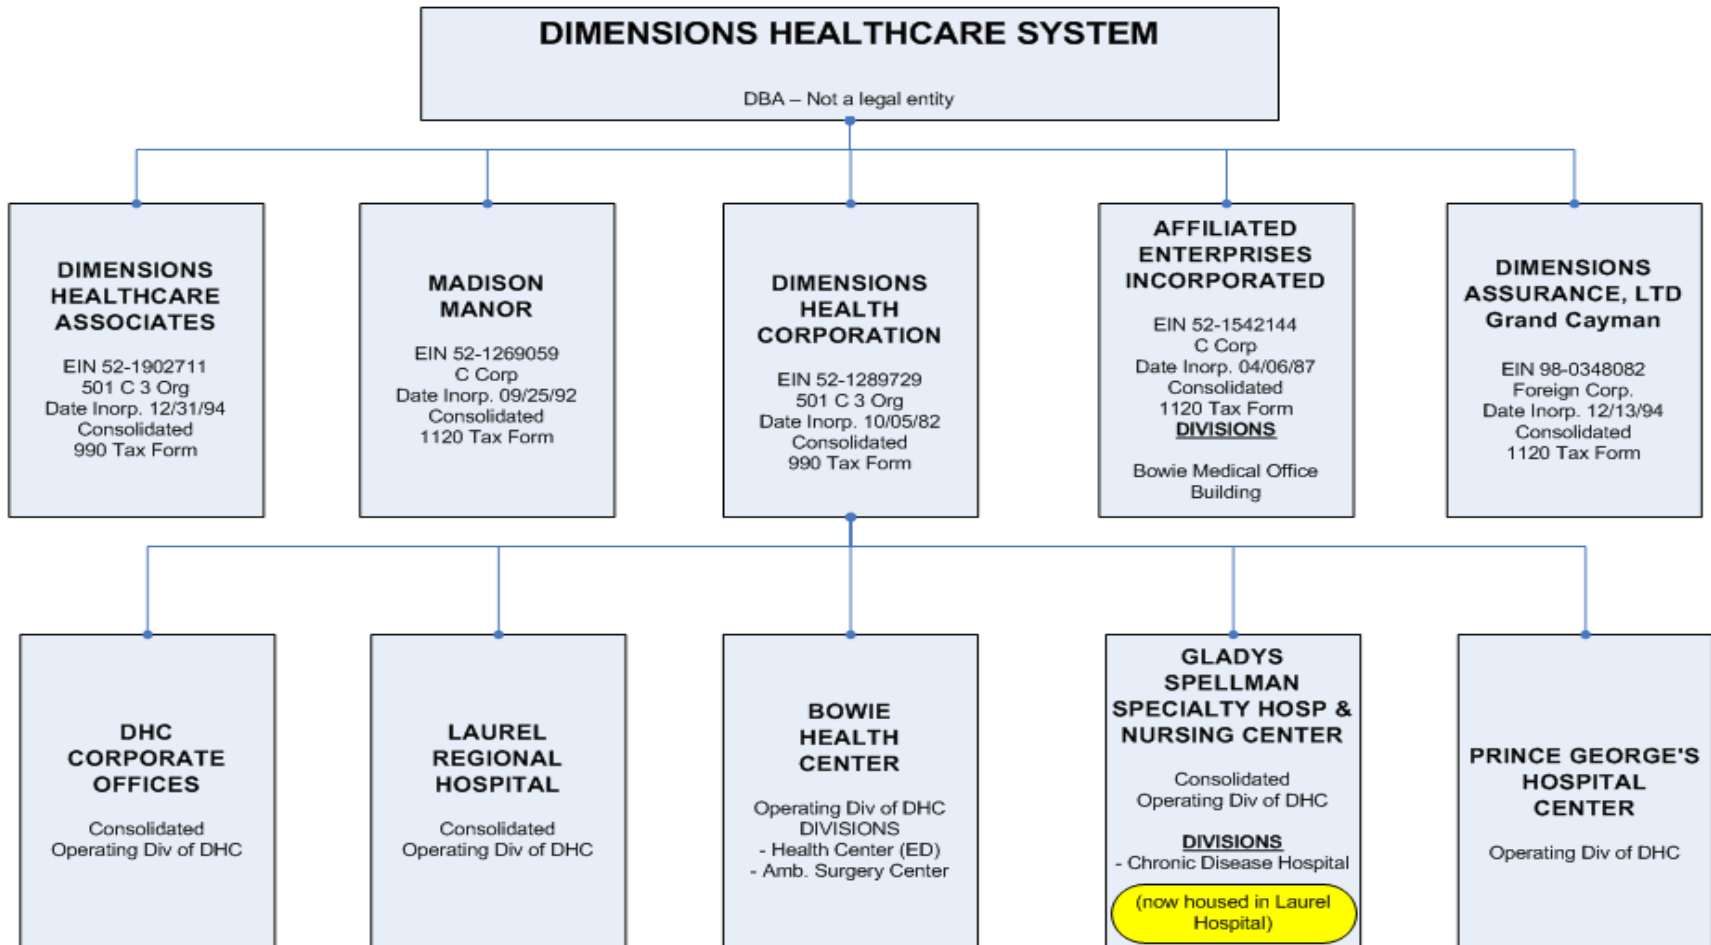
DIMENSIONS HEALTHCARE SYSTEM

DBA – Not a legal entity

DIMENSIONS HEALTHCARE ASSOCIATES

EIN 52-1902711
501 C 3 Org
Date Inorp. 12/31/94
Consolidated
990 Tax Form

MADISON MANOR

EIN 52-1269059
C Corp
Date Inorp. 09/25/92
Consolidated
1120 Tax Form

DIMENSIONS HEALTH CORPORATION

EIN 52-1289729
501 C 3 Org
Date Inorp. 10/05/82
Consolidated
990 Tax Form

AFFILIATED ENTERPRISES INCORPORATED

EIN 52-1542144
C Corp
Date Inorp. 04/06/87
Consolidated
1120 Tax Form
DIVISIONS

Bowie Medical Office Building

DIMENSIONS ASSURANCE, LTD Grand Cayman

EIN 98-0348082
Foreign Corp.
Date Inorp. 12/13/94
Consolidated
1120 Tax Form

DHC CORPORATE OFFICES

Consolidated
Operating Div of DHC

LAUREL REGIONAL HOSPITAL

Consolidated
Operating Div of DHC

BOWIE HEALTH CENTER

Operating Div of DHC
DIVISIONS
- Health Center (ED)
- Amb. Surgery Center

GLADYS SPELLMAN SPECIALTY HOSP & NURSING CENTER

Consolidated
Operating Div of DHC

DIVISIONS
- Chronic Disease Hospital

(now housed in Laurel Hospital)

PRINCE GEORGE'S HOSPITAL CENTER

Operating Div of DHC